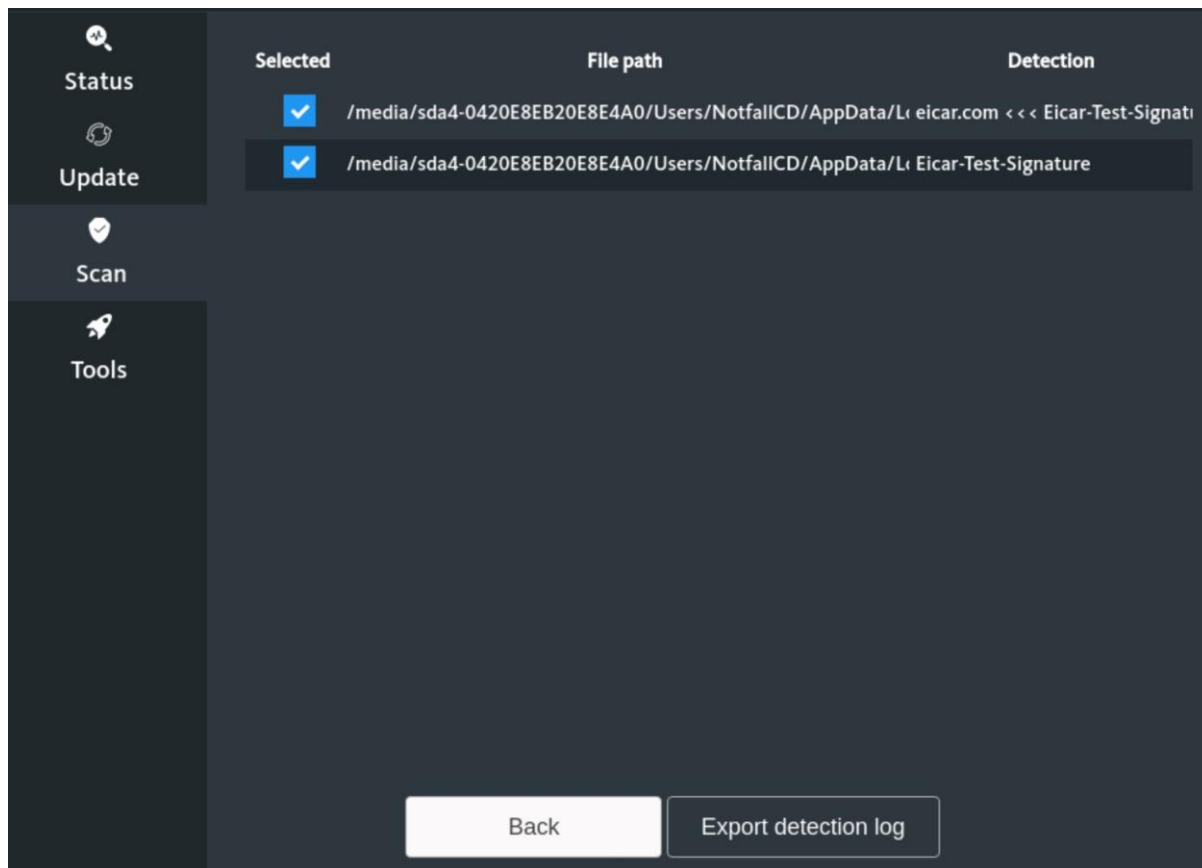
Status

Update

Scan

Tools

| Selected | File path | Detection |
|---|---|---|
| ✓ | /media/sda4-0420E8EB20E8E4A0/Users/NotfallCD/AppData/L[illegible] | eicar.com <<< Eicar-Test-Signat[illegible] |
| ✓ | /media/sda4-0420E8EB20E8E4A0/Users/NotfallCD/AppData/L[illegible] | Eicar-Test-Signature |

Back

Export detection log